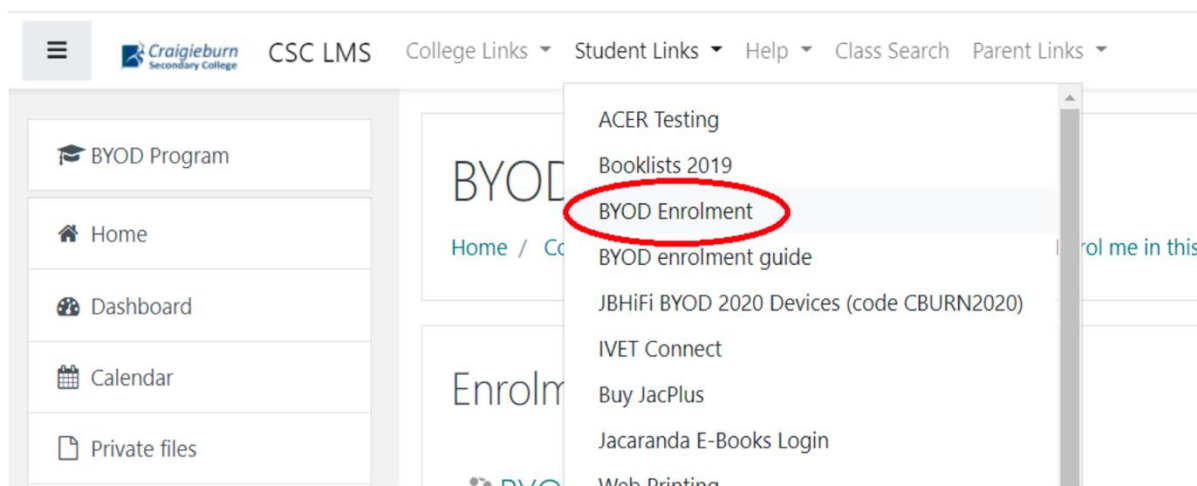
Craigieburn Secondary College CSC LMS College Links Student Links Help Class Search Parent Links

BYOD Program

Home

Dashboard

Calendar

Private files

BYOD

Home / Co

rol me in this

Enrolm

BYO

ACER Testing
Booklists 2019
BYOD Enrolment
BYOD enrolment guide
JBHiFi BYOD 2020 Devices (code CBURN2020)
IVET Connect
Buy JacPlus
Jacaranda E-Books Login
Web Printing